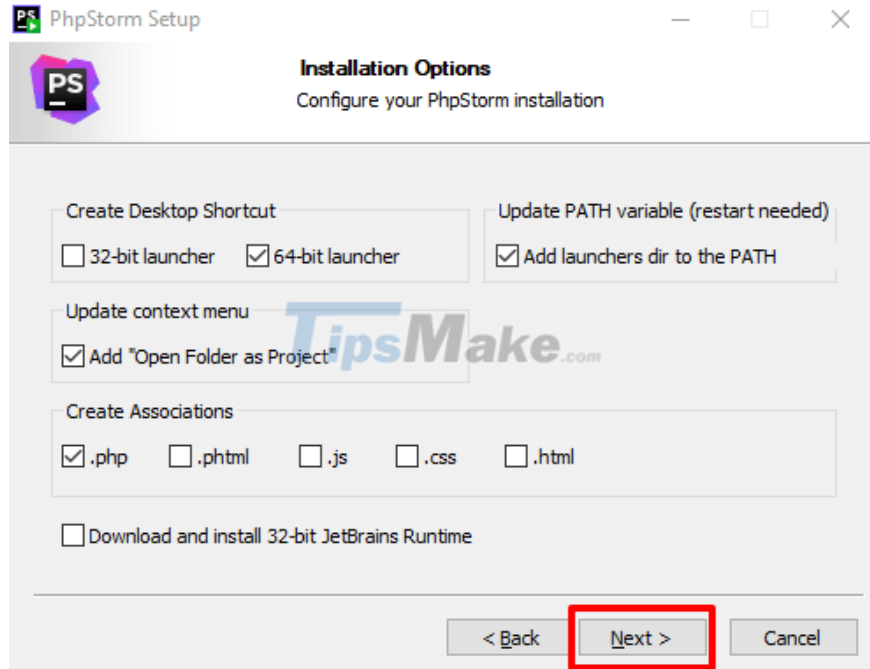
PS PhpStorm Setup

PS

Installation Options
Configure your PhpStorm installation

Create Desktop Shortcut
32-bit launcher
64-bit launcher

Update PATH variable (restart needed)
Add launchers dir to the PATH

Update context menu
Add "Open Folder as Project"

TipsMake.com

Create Associations
.php
.phtml
.js
.css
.html

Download and install 32-bit JetBrains Runtime

< Back
Next >
Cancel